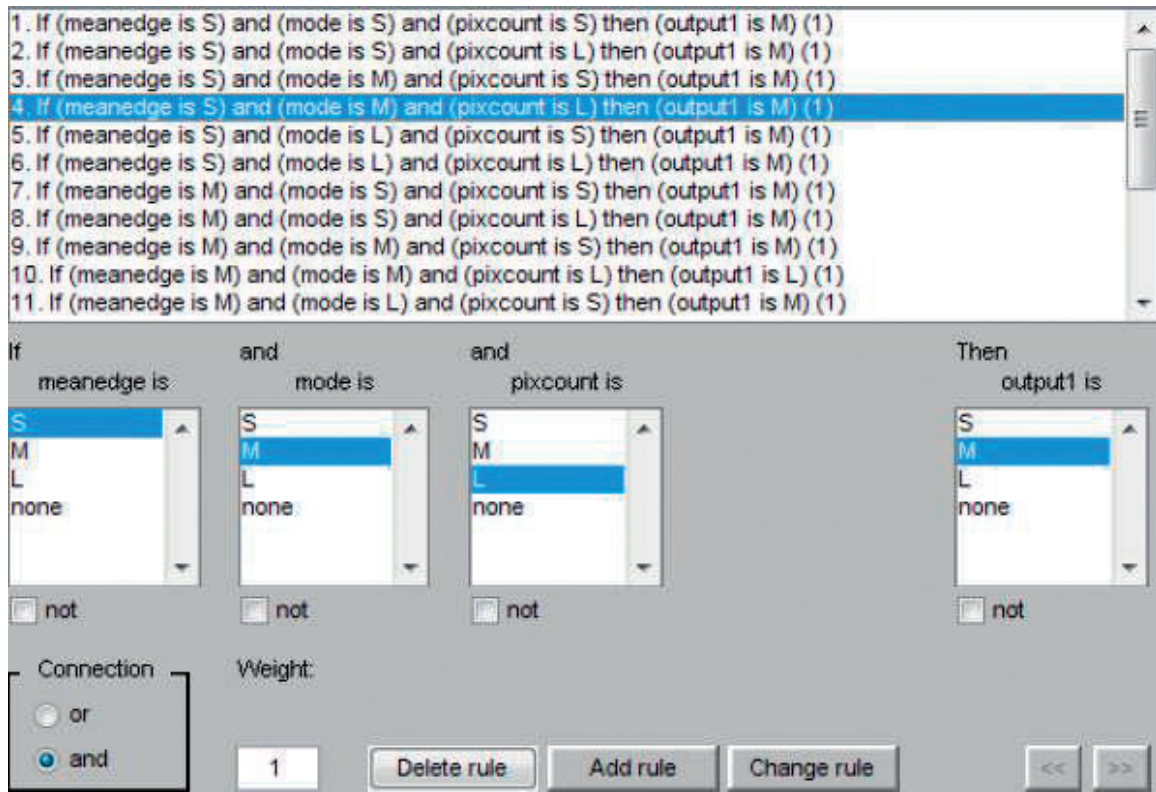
1. If (meanedge is S) and (mode is S) and (pixcount is S) then (output1 is M) (1)
2. If (meanedge is S) and (mode is S) and (pixcount is L) then (output1 is M) (1)
3. If (meanedge is S) and (mode is M) and (pixcount is S) then (output1 is M) (1)
4. If (meanedge is S) and (mode is M) and (pixcount is L) then (output1 is M) (1)
5. If (meanedge is S) and (mode is L) and (pixcount is S) then (output1 is M) (1)
6. If (meanedge is S) and (mode is L) and (pixcount is L) then (output1 is M) (1)
7. If (meanedge is M) and (mode is S) and (pixcount is S) then (output1 is M) (1)
8. If (meanedge is M) and (mode is S) and (pixcount is L) then (output1 is M) (1)
9. If (meanedge is M) and (mode is M) and (pixcount is S) then (output1 is M) (1)
10. If (meanedge is M) and (mode is M) and (pixcount is L) then (output1 is L) (1)
11. If (meanedge is M) and (mode is L) and (pixcount is S) then (output1 is M) (1)

If
meanedge is
S
M
L
none
not

and
mode is
S
M
L
none
not

and
pixcount is
S
M
L
none
not

Then
output1 is
S
M
L
none
not

Connection
or
and

Weight:
1

Delete rule
Add rule
Change rule
<<
>>